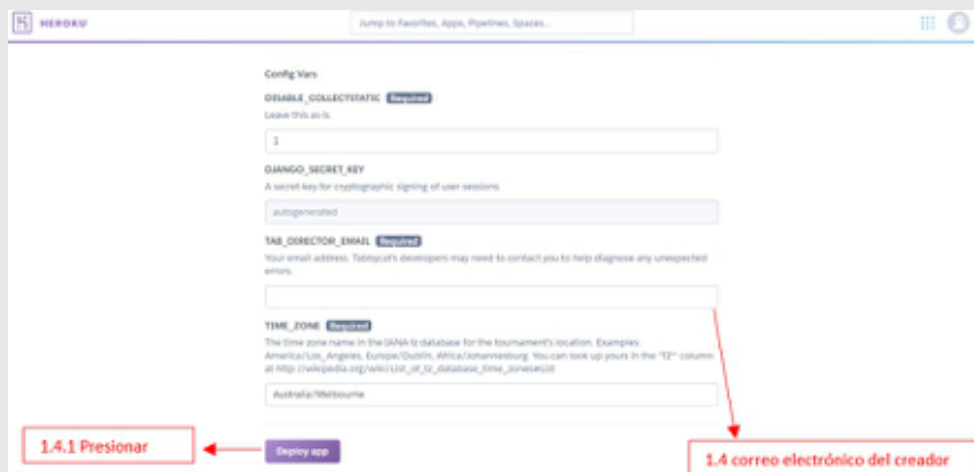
HEROKU

Jump to Favorites, Apps, Pipelines, Spaces...

Config Vars

DISABLE_COLLECTSTATIC Required

Leave this as is.

1

DJANGO_SECRET_KEY

A secret key for cryptographic signing of user sessions.

autogenerated

TAB_DIRECTOR_EMAIL Required

Your email address. Tabbycat's developers may need to contact you to help diagnose any unexpected errors.

TIME_ZONE Required

The time zone name in the IANA tz database for the tournament's location. Examples: America/Los_Angeles, Europe/Dublin, Africa/Johannesburg. You can look up yours in the "TZ" column at http://wikipedia.org/wiki/List_of_tz_database_time_zones#List

Australia/Melbourne

1.4.1 Presionar

Deploy app

1.4 correo electrónico del creador